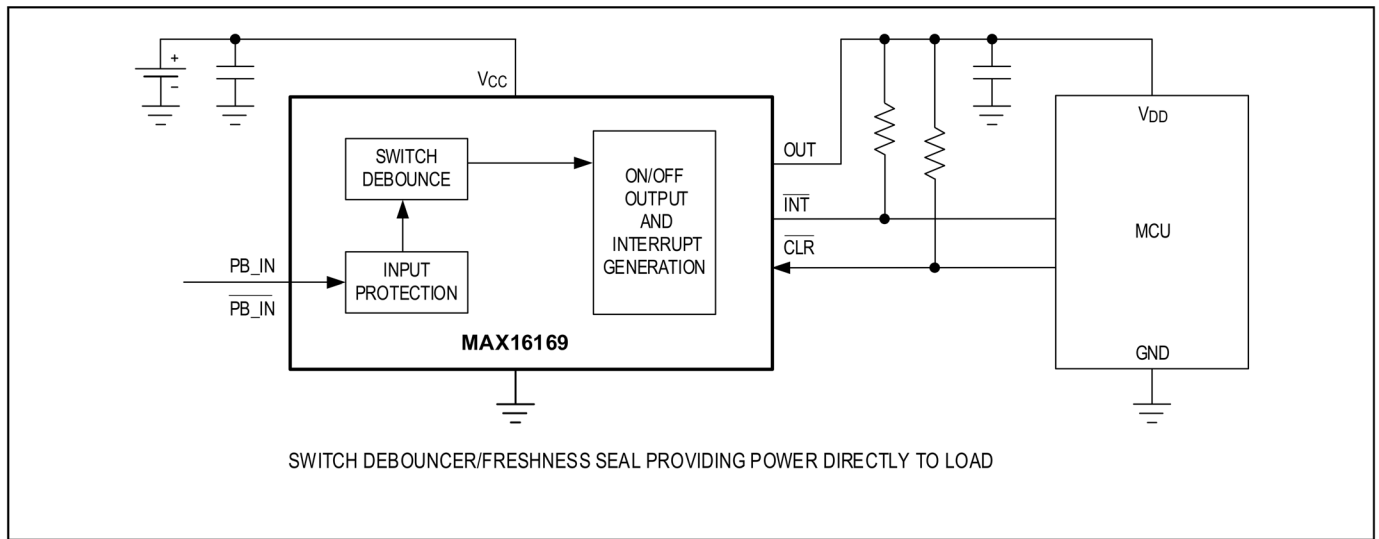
+

-

$V_{CC}$

SWITCH DEBOUNCE

ON/OFF OUTPUT AND INTERRUPT GENERATION

OUT

$\overline{INT}$

$\overline{CLR}$

$V_{DD}$

MCU

GND

PB_IN

$\overline{PB\_IN}$

INPUT PROTECTION

MAX16169

SWITCH DEBOUNCER/FRESHNESS SEAL PROVIDING POWER DIRECTLY TO LOAD